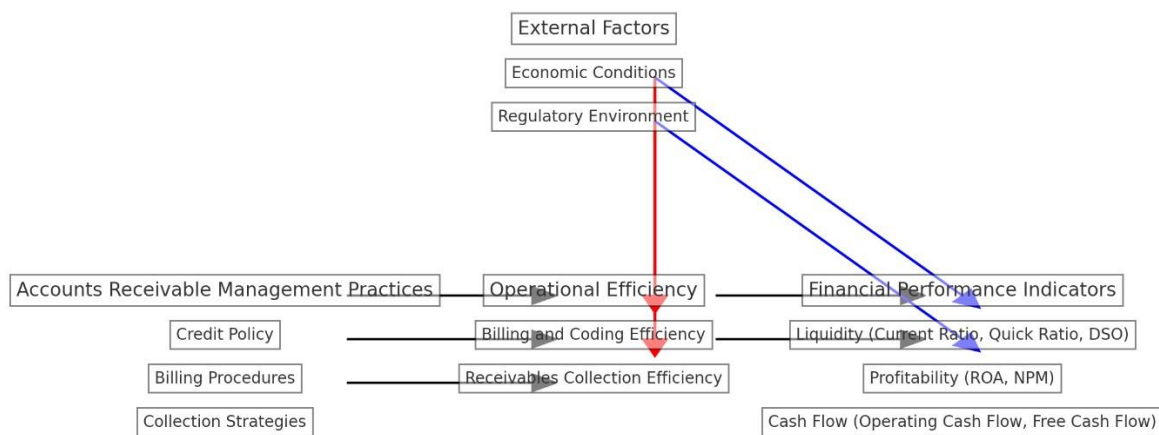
External Factors

Economic Conditions

Regulatory Environment

Accounts Receivable Management Practices

Credit Policy

Billing Procedures

Collection Strategies

Operational Efficiency

Billing and Coding Efficiency

Receivables Collection Efficiency

Financial Performance Indicators

Liquidity (Current Ratio, Quick Ratio, DSO)

Profitability (ROA, NPM)

Cash Flow (Operating Cash Flow, Free Cash Flow)